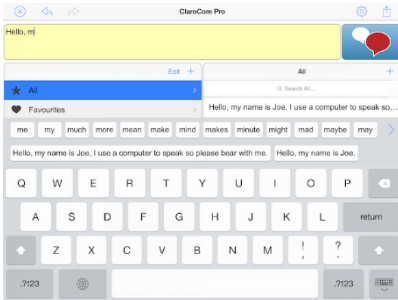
ClaroCom Pro

Hello, m

Edit +

All

Favourites

All +

Search All...

Hello, my name is Joe, I use a computer to speak so...

me my much more mean make mind makes minute might mad maybe may

Hello, my name is Joe, I use a computer to speak so please bear with me.

Hello, my name is Joe.

Q W E R T Y U I O P

A S D F G H J K L return

Z X C V B N M ! ?
, .

.?123 .?123